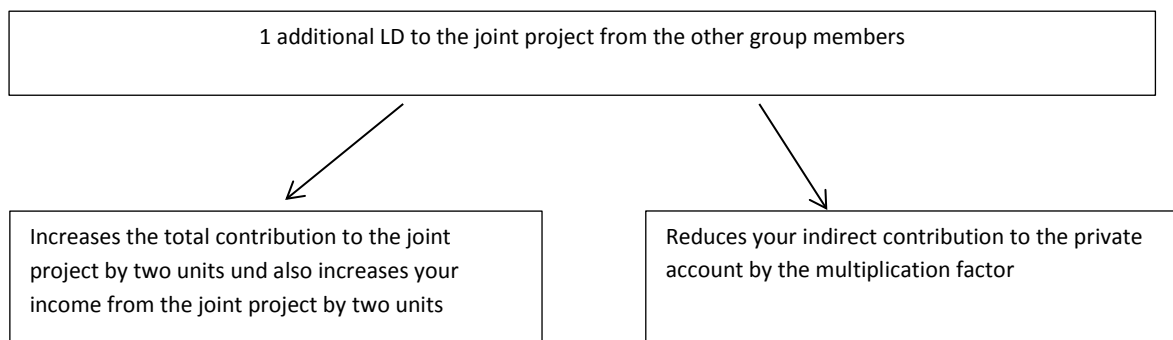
1 additional LD to the joint project from the other group members

Increases the total contribution to the joint project by two units und also increases your income from the joint project by two units

Reduces your indirect contribution to the private account by the multiplication factor